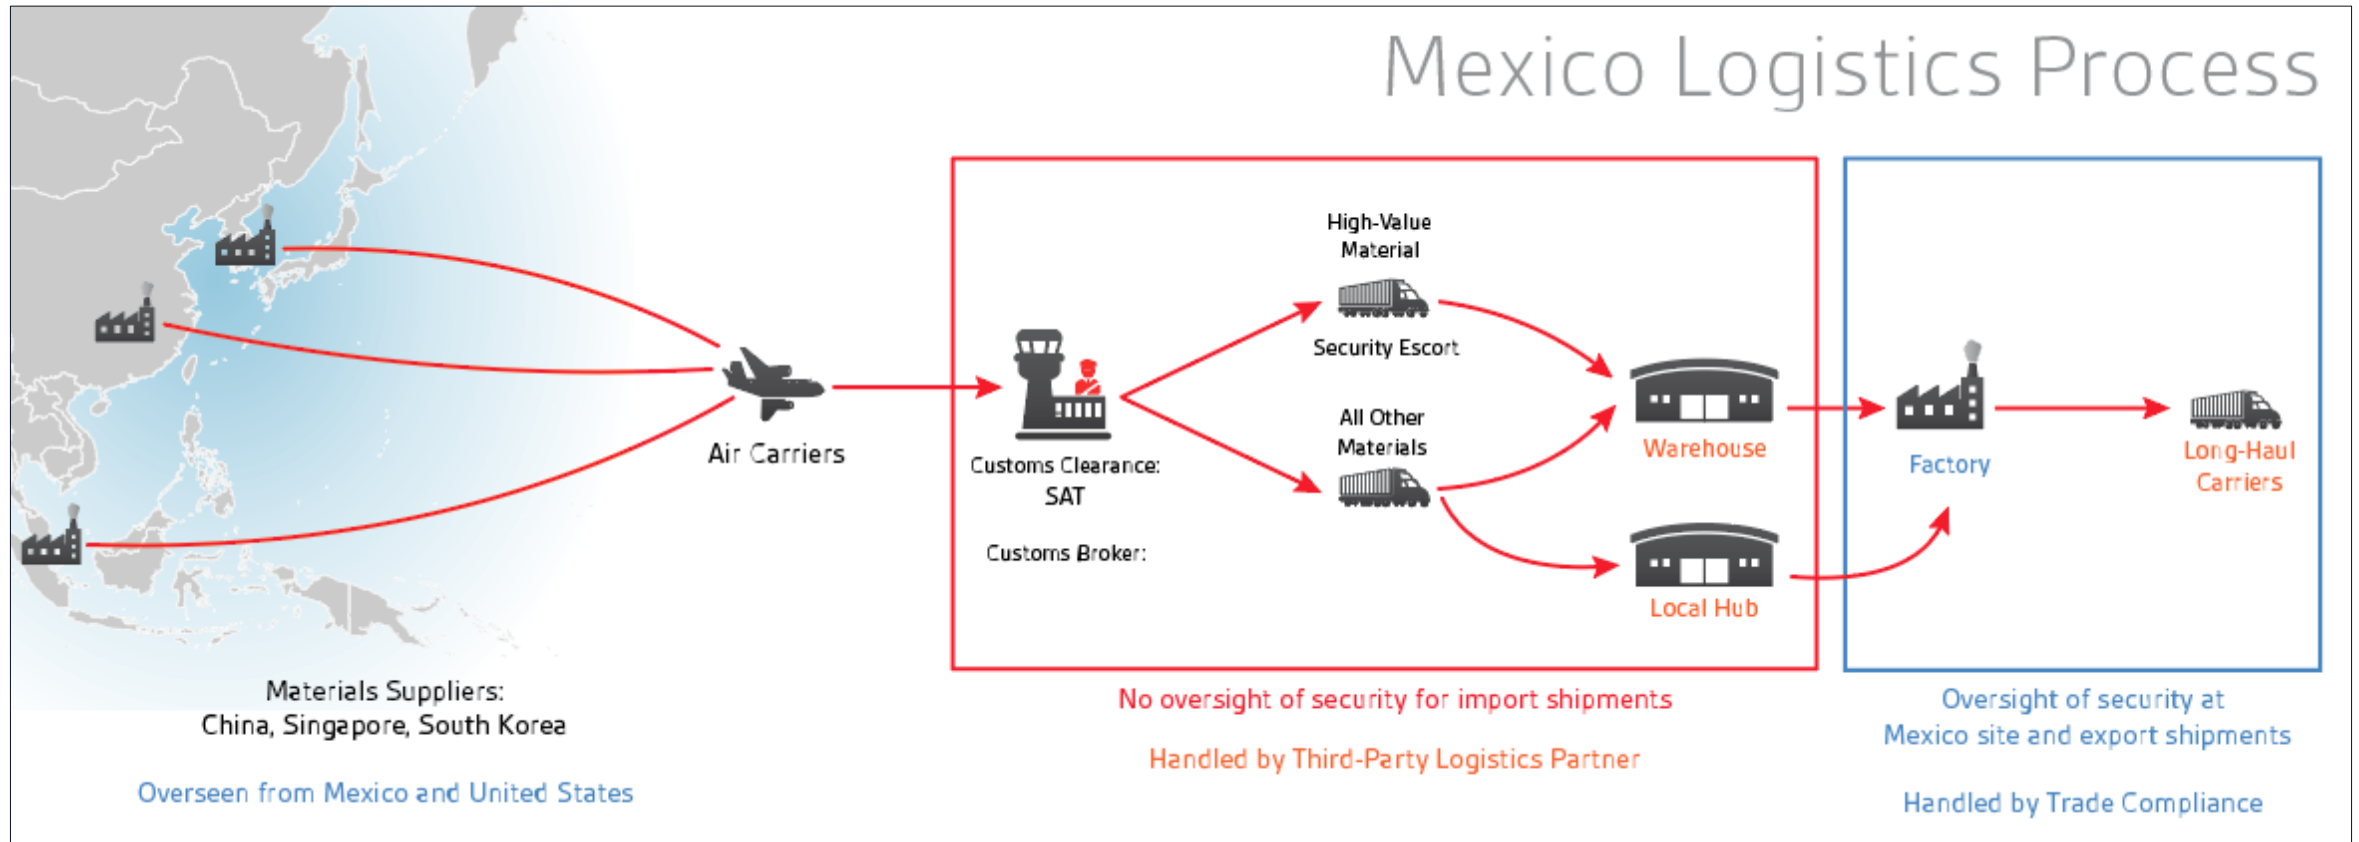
Mexico Logistics Process

Air Carriers

Customs Clearance:
SAT

Customs Broker:

High-Value Material

Security Escort

All Other Materials

Warehouse

Local Hub

Factory

Long-Haul Carriers

Materials Suppliers:
China, Singapore, South Korea

Overseen from Mexico and United States

No oversight of security for import shipments

Handled by Third-Party Logistics Partner

Oversight of security at Mexico site and export shipments

Handled by Trade Compliance